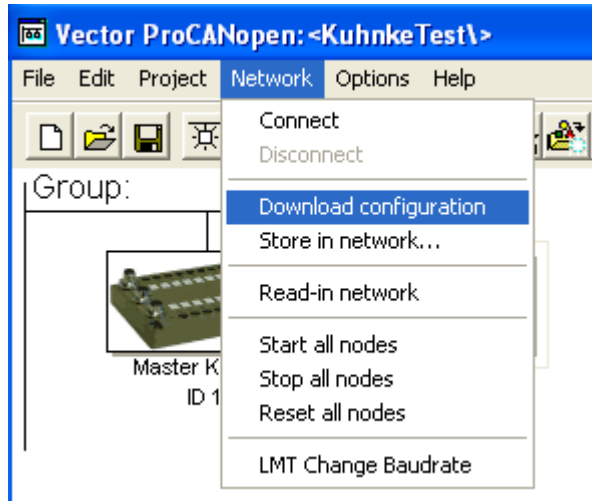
Vector ProCANopen: <KuhnkeTest\>

File Edit Project Network Options Help

Group:

Master K
ID 1

Connect
Disconnect
Download configuration
Store in network...
Read-in network
Start all nodes
Stop all nodes
Reset all nodes
LMT Change Baudrate